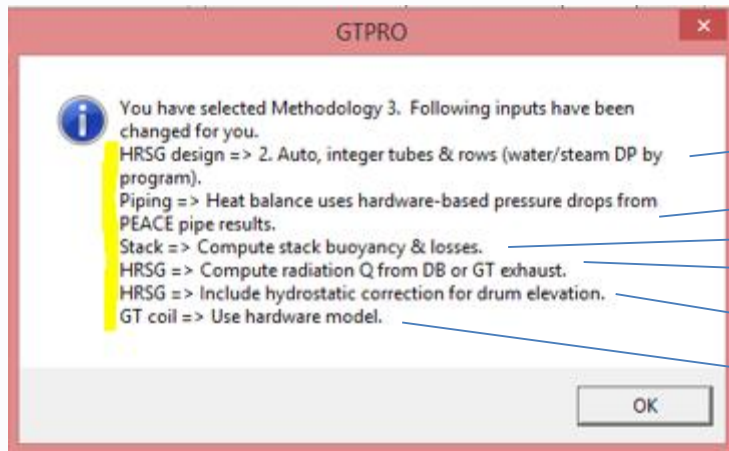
GTPRO

You have selected Methodology 3. Following inputs have been changed for you.
HRSG design => 2. Auto, integer tubes & rows (water/steam DP by program).
Piping => Heat balance uses hardware-based pressure drops from PEACE pipe results.
Stack => Compute stack buoyancy & losses.
HRSG => Compute radiation Q from DB or GT exhaust.
HRSG => Include hydrostatic correction for drum elevation.
GT coil => Use hardware model.

OK